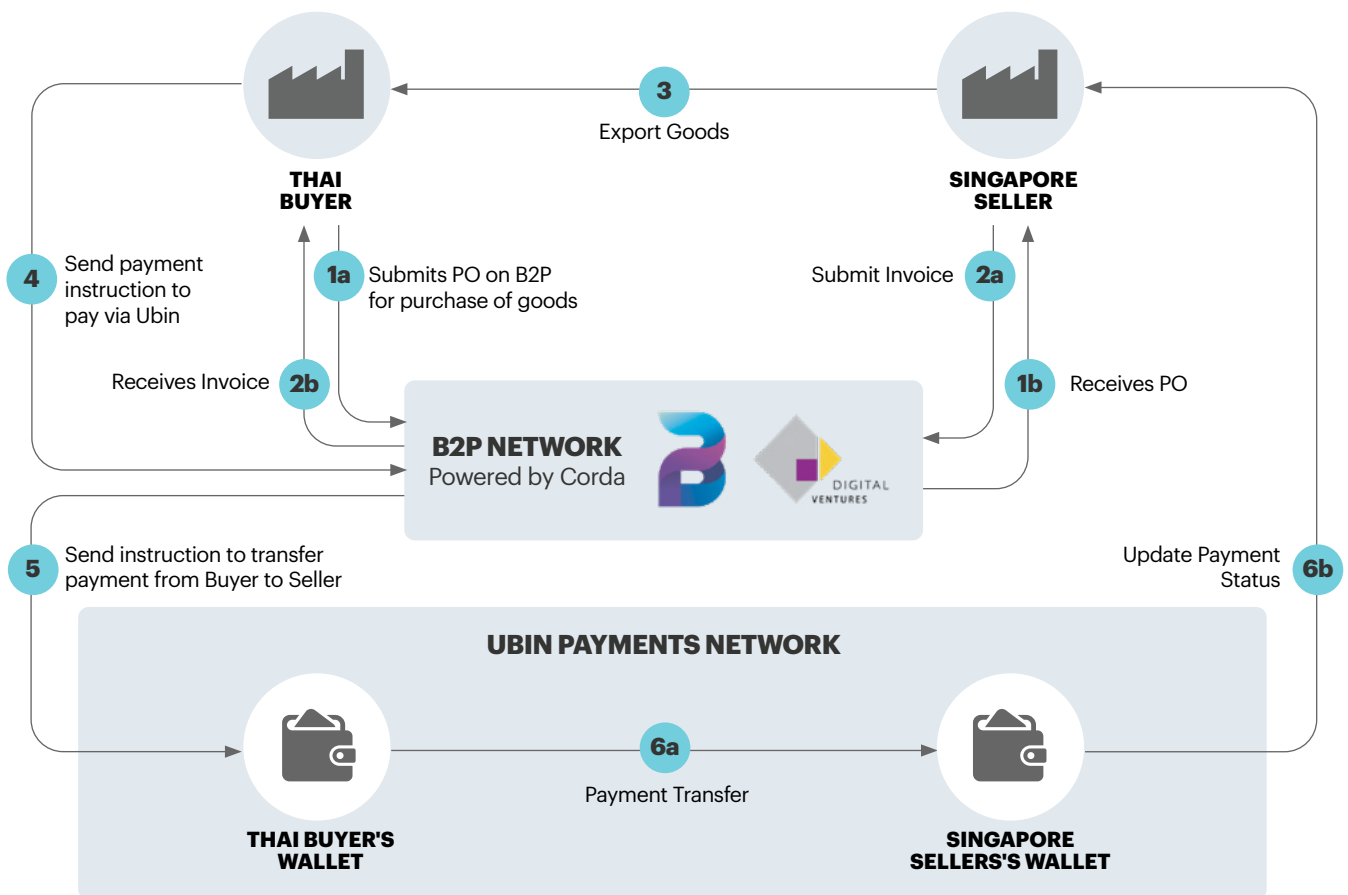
3
Export Goods

THAI BUYER

SINGAPORE SELLER

4 Send payment instruction to pay via Ubin

1a Submits PO on B2P for purchase of goods

Submit Invoice 2a

Receives Invoice 2b

1b Receives PO

B2P NETWORK
Powered by Corda

DIGITAL VENTURES

5 Send instruction to transfer payment from Buyer to Seller

Update Payment Status 6b

UBIN PAYMENTS NETWORK

6a
Payment Transfer

THAI BUYER'S WALLET

SINGAPORE SELLERS'S WALLET